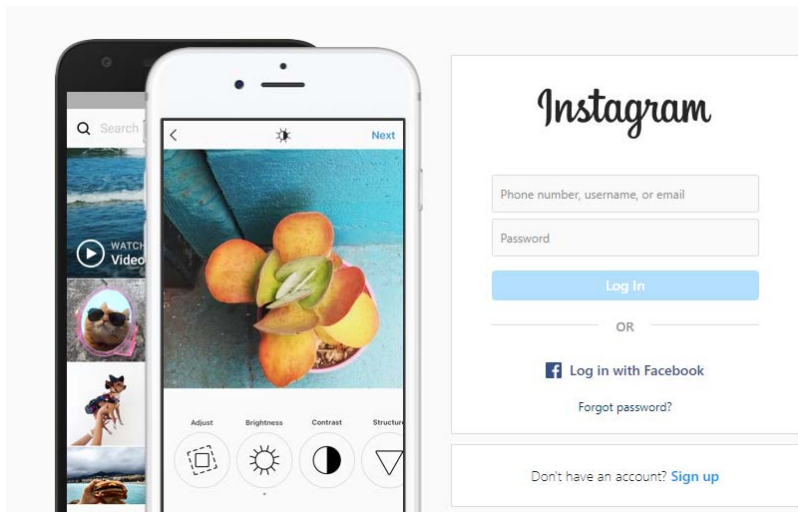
Search

WATCH
Video

Next

Adjust
Brightness
Contrast
Structure

Instagram

Phone number, username, or email

Password

Log In

OR

Log in with Facebook

Forgot password?

Don't have an account? Sign up